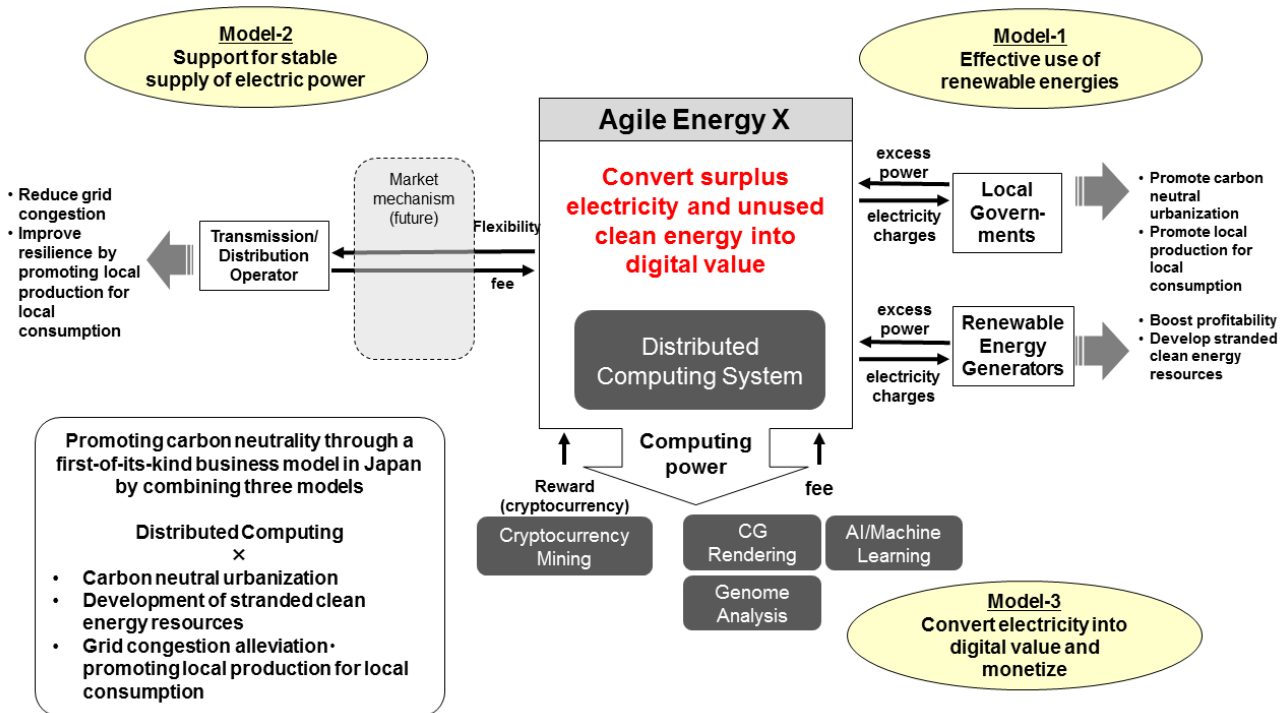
Model-2
Support for stable supply of electric power

Model-1
Effective use of renewable energies

Agile Energy X

Convert surplus electricity and unused clean energy into digital value

Distributed Computing System

• Reduce grid congestion
• Improve resilience by promoting local production for local consumption

Transmission/ Distribution Operator

Market mechanism (future)

Flexibility

fee

excess power

electricity charges

Local Govern-ments

• Promote carbon neutral urbanization
• Promote local production for local consumption

excess power

electricity charges

Renewable Energy Generators

• Boost profitability
• Develop stranded clean energy resources

Promoting carbon neutrality through a first-of-its-kind business model in Japan by combining three models

Distributed Computing
×
• Carbon neutral urbanization
• Development of stranded clean energy resources
• Grid congestion alleviation・promoting local production for local consumption

Computing power

Reward (cryptocurrency)

fee

Cryptocurrency Mining

CG Rendering

AI/Machine Learning

Genome Analysis

Model-3
Convert electricity into digital value and monetize